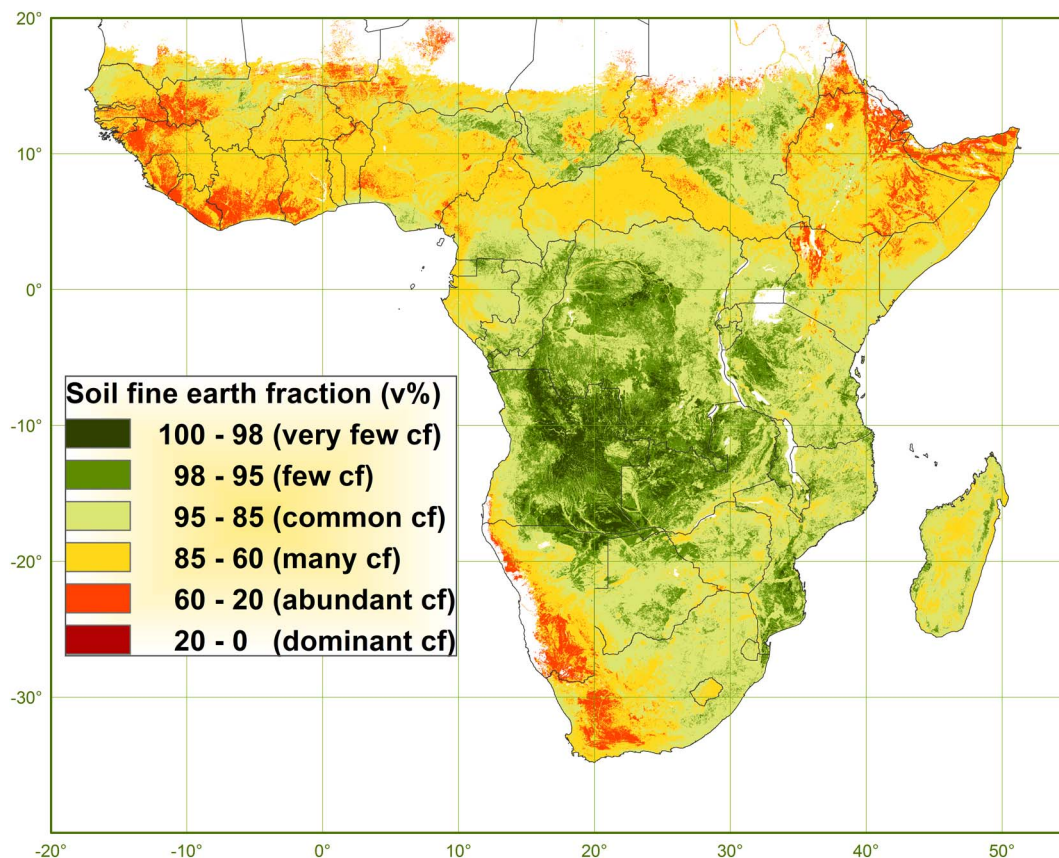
20°
10°
0°
-10°
-20°
-30°

Soil fine earth fraction (v%)

| | |
|---|---|
| | 100 - 98 (very few cf) |
| | 98 - 95 (few cf) |
| | 95 - 85 (common cf) |
| | 85 - 60 (many cf) |
| | 60 - 20 (abundant cf) |
| | 20 - 0 (dominant cf) |

-20° -10° 0° 10° 20° 30° 40° 50°